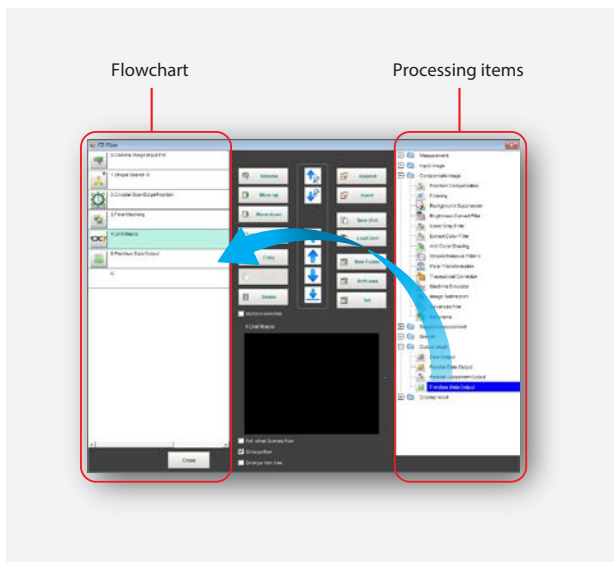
Flowchart

Processing items

FZ-Flow

0.Camera Image Input FH
1.Shape Search III
2.Circular Scan Edge Position
3.Fine Matching
4.Unit Macro
5.Parallel Data Output
6.

Rename
Move up
Move down
Copy
Delete
Append
Insert
Save Unit
Load Unit
New Folder
Edit area
Set

Measurement
Input image
Compensate image
Position Compensation
Filtering
Background Suppression
Brightness Correct Filter
Color Gray Filter
Extract Color Filter
Anti Color Shading
Stripes Removal Filter
Polar Transformation
Trapezoidal Correction
Machine Simulator
Image Subtraction
Advanced Filter
Panorama
Support measurement
Branch
Output result
Data Output
Parallel Data Output
Parallel Judgement Output
Parallel Data Output
Display result

4.Unit Macro

Close